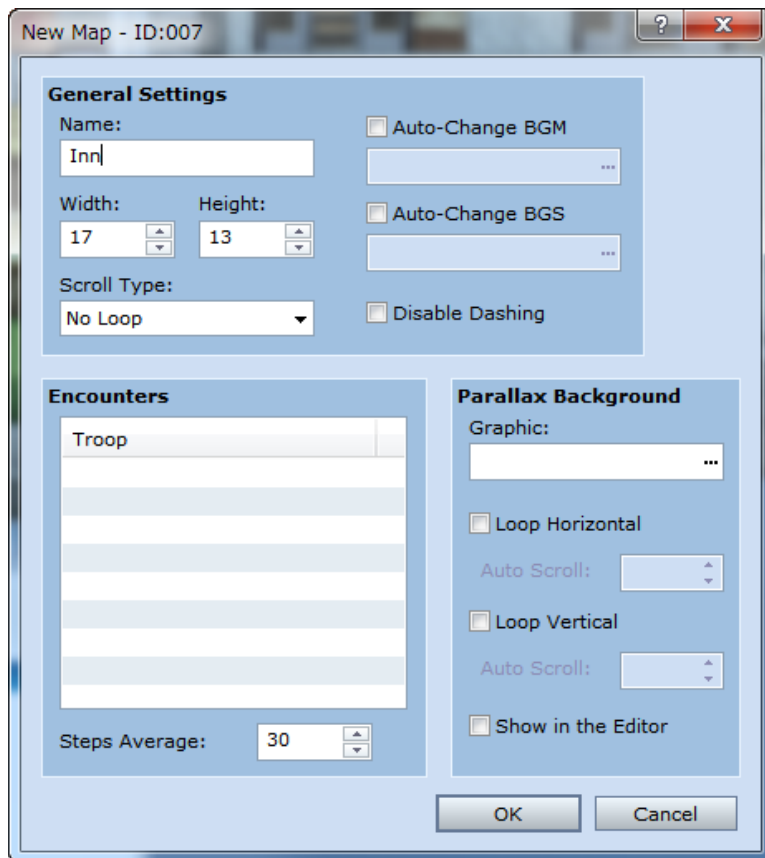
New Map - ID:007

?

X

General Settings

Name:

Inn

Width:

17

Height:

13

Scroll Type:

No Loop

Auto-Change BGM

...

Auto-Change BGS

...

Disable Dashing

Encounters

Troop

Steps Average:

30

Parallax Background

Graphic:

...

Loop Horizontal

Auto Scroll:

Loop Vertical

Auto Scroll:

Show in the Editor

OK

Cancel